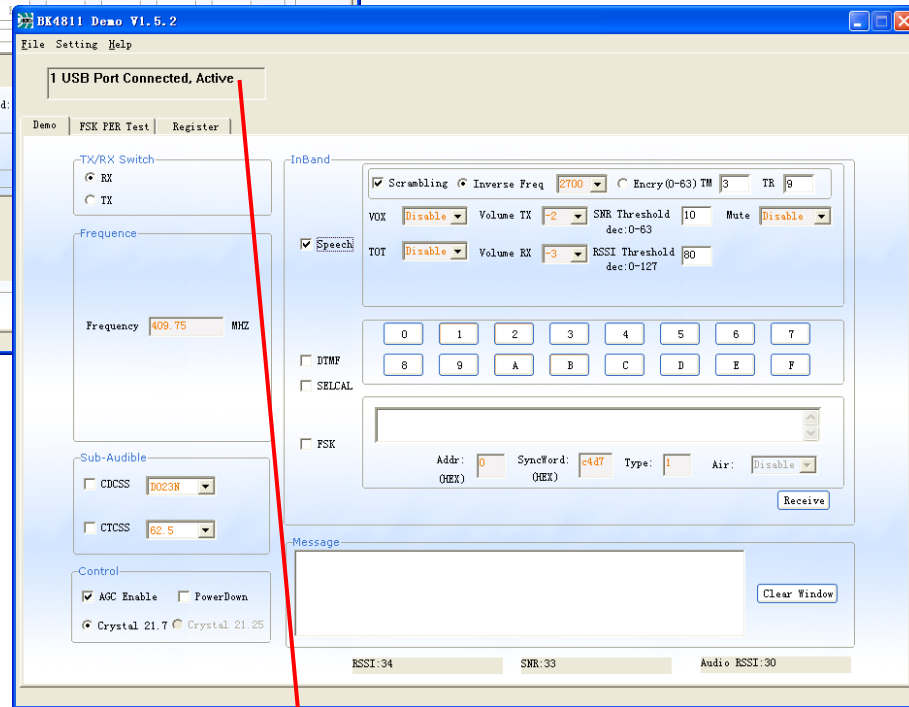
BK4811 Demo V1.5.2

File Setting Help

1 USB Port Connected, Active

Demo FSK PER Test Register

TX/RX Switch
RX
TX

Frequence

Frequency 409.75 MHZ

Sub-Audible
CDCSS D023N
CTCSS 62.5

Control
AGC Enable PowerDown
Crystal 21.7 Crystal 21.25

InBand
Scrambling Inverse Freq 2700 Encry(0-63) TM 3 TR 9
VOX Disable Volume TX -2 SNR Threshold dec:0-63 10 Mute Disable
Speech
TOT Disable Volume RX -3 RSSI Threshold dec:0-127 80

0 1 2 3 4 5 6 7
DTMF
8 9 A B C D E F
SELCAL

FSK
Addr: (HEX) 0 SyncWord: (HEX) c4d7 Type: 1 Air: Disable
Receive

Message
Clear Window

RSSI:34 SNR:33 Audio RSSI:30